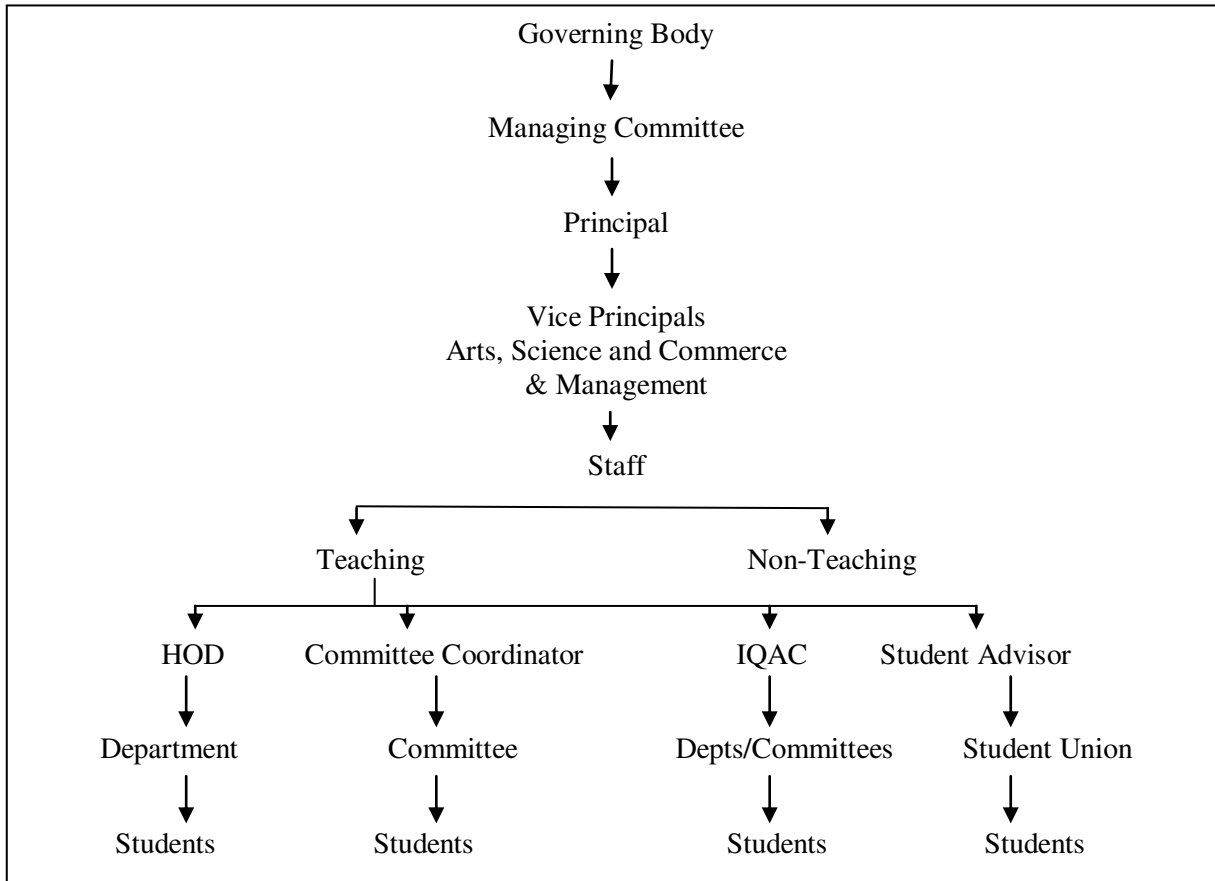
Governing Body

Managing Committee

Principal

Vice Principals
Arts, Science and Commerce
& Management

Staff

Teaching

Non-Teaching

HOD

Department

Students

Committee Coordinator

Committee

Students

IQAC

Depts/Committees

Students

Student Advisor

Student Union

Students